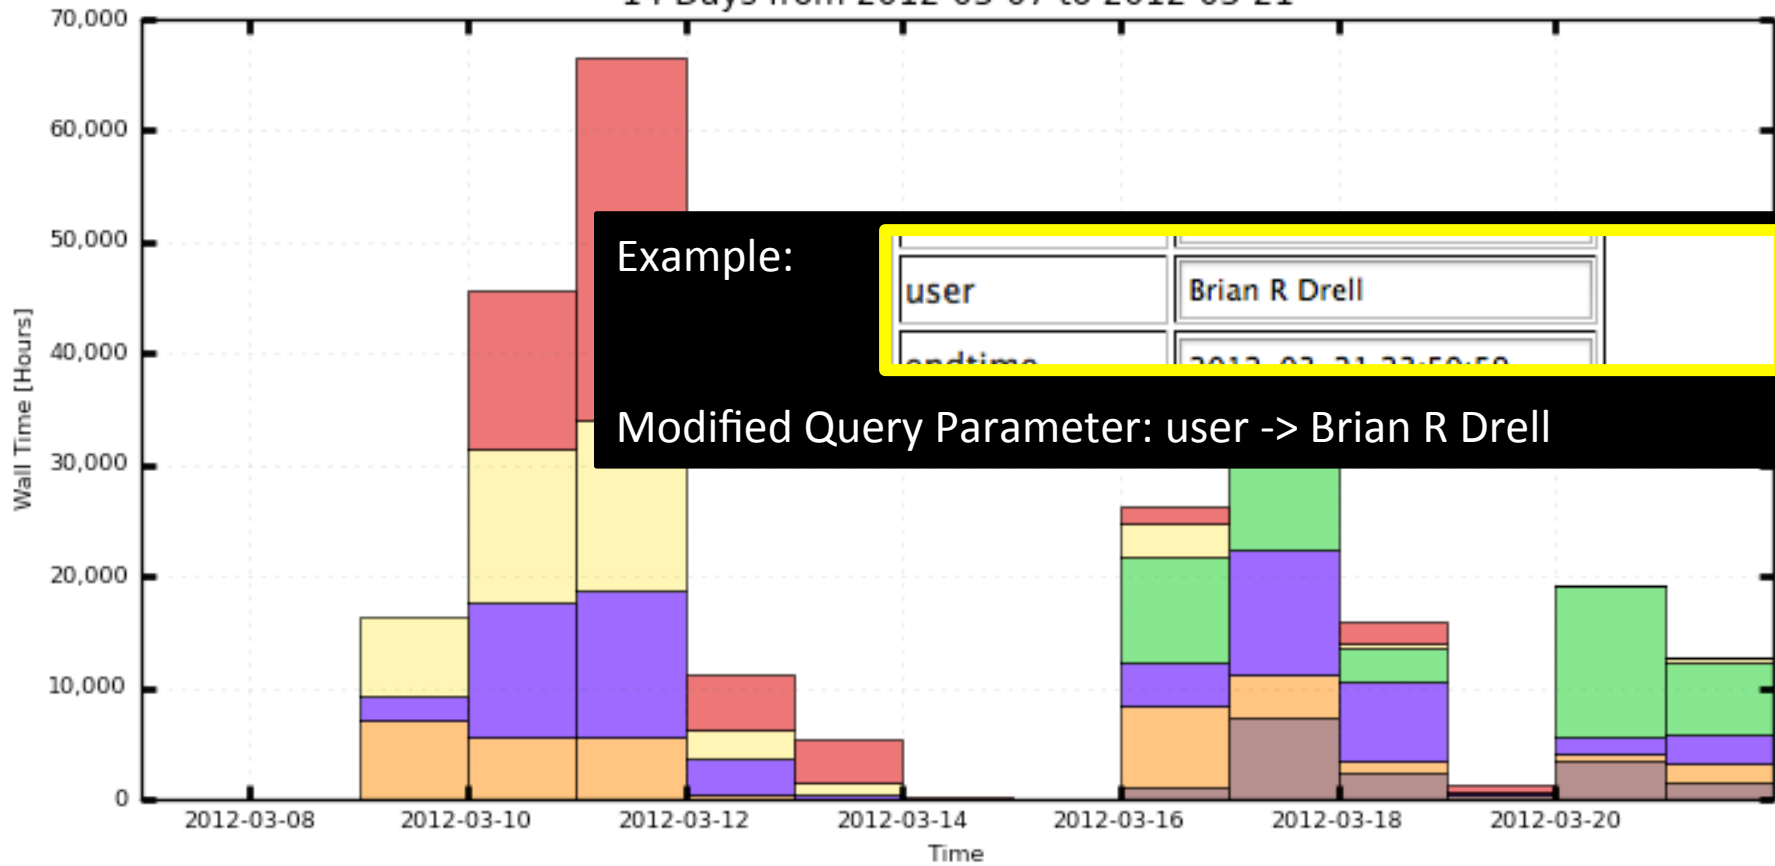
14 Days from 2012-03-07 to 2012-03-21

70,000
60,000
50,000
40,000
30,000
20,000
10,000
0

Wall Time [Hours]

2012-03-08
2012-03-10
2012-03-12
2012-03-14
2012-03-16
2012-03-18
2012-03-20

Time

Example:

| user | Brian R Drell |
|---|---|
| endtime | 2012-03-21 23:59:59 |

Modified Query Parameter: user -> Brian R Drell